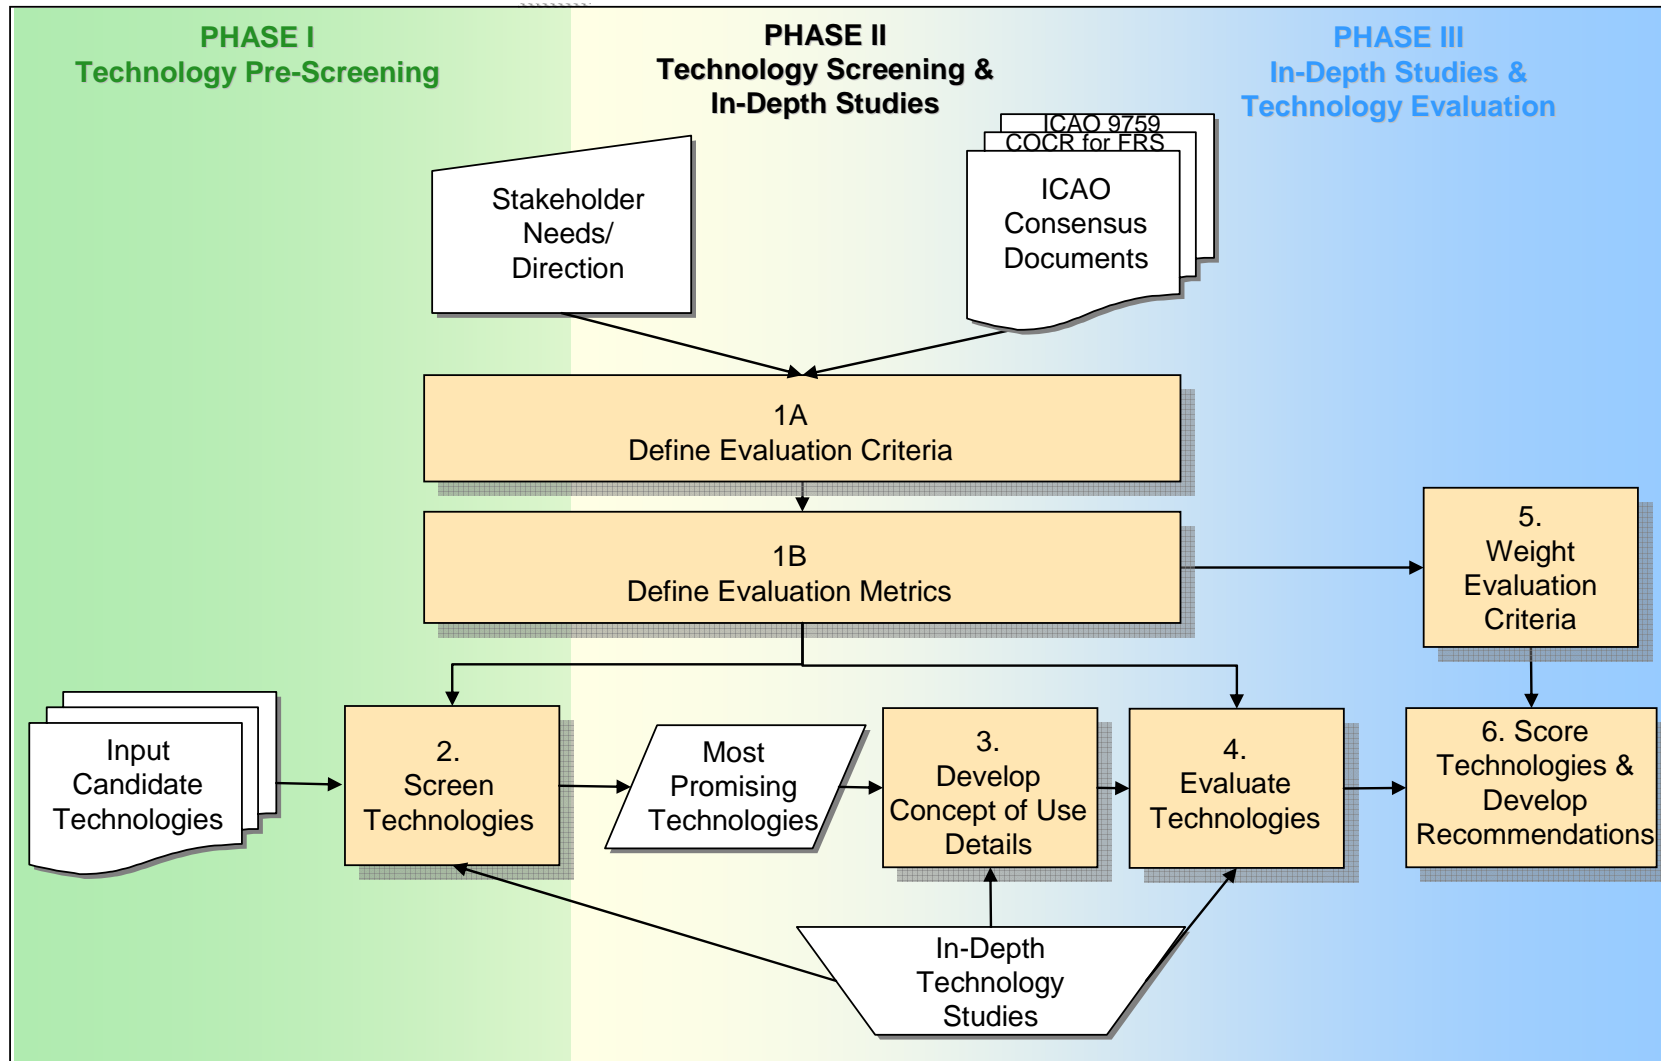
PHASE I
Technology Pre-Screening

PHASE II
Technology Screening & In-Depth Studies

PHASE III
In-Depth Studies & Technology Evaluation

Stakeholder Needs/ Direction

ICAO 9759
COCR for FRS
ICAO Consensus Documents

1A
Define Evaluation Criteria

1B
Define Evaluation Metrics

5.
Weight Evaluation Criteria

Input Candidate Technologies

2.
Screen Technologies

Most Promising Technologies

3.
Develop Concept of Use Details

4.
Evaluate Technologies

6. Score Technologies & Develop Recommendations

In-Depth Technology Studies